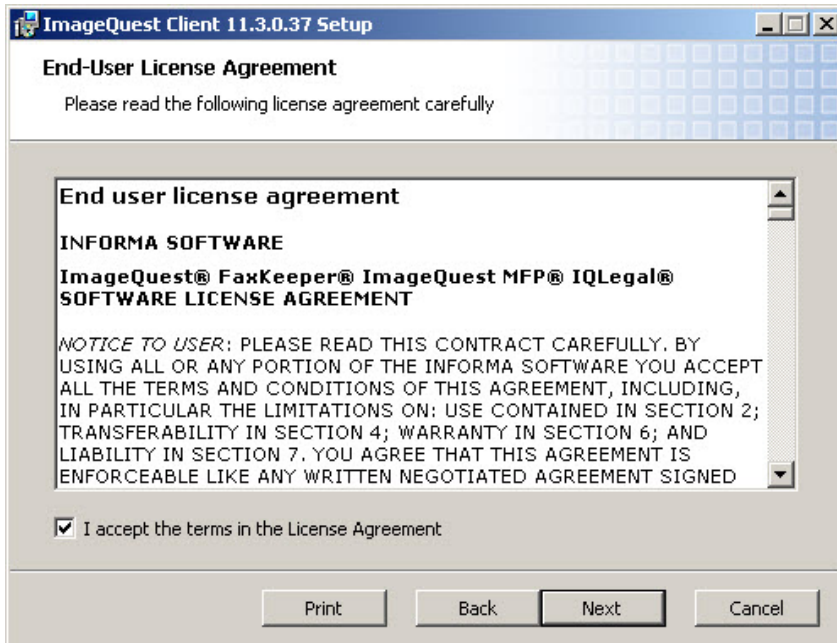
ImageQuest Client 11.3.0.37 Setup

End-User License Agreement

Please read the following license agreement carefully

End user license agreement

INFORMA SOFTWARE

ImageQuest® FaxKeeper® ImageQuest MFP® IQLegal® SOFTWARE LICENSE AGREEMENT

*NOTICE TO USER*: PLEASE READ THIS CONTRACT CAREFULLY. BY USING ALL OR ANY PORTION OF THE INFORMA SOFTWARE YOU ACCEPT ALL THE TERMS AND CONDITIONS OF THIS AGREEMENT, INCLUDING, IN PARTICULAR THE LIMITATIONS ON: USE CONTAINED IN SECTION 2; TRANSFERABILITY IN SECTION 4; WARRANTY IN SECTION 6; AND LIABILITY IN SECTION 7. YOU AGREE THAT THIS AGREEMENT IS ENFORCEABLE LIKE ANY WRITTEN NEGOTIATED AGREEMENT SIGNED

I accept the terms in the License Agreement

Print Back Next Cancel